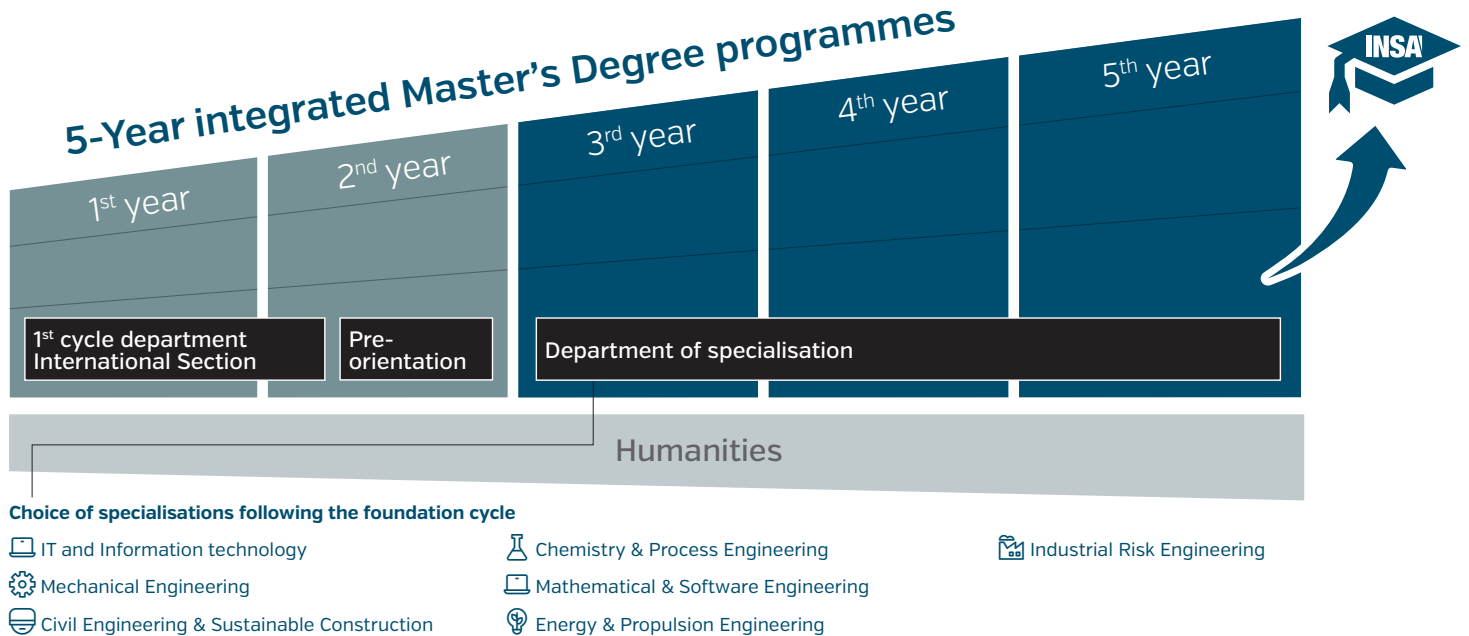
5-Year integrated Master's Degree programmes

INSA

1st year

2nd year

3rd year

4th year

5th year

1st cycle department International Section

Pre-orientation

Department of specialisation

Humanities

Choice of specialisations following the foundation cycle

IT and Information technology

Mechanical Engineering

Civil Engineering & Sustainable Construction

Chemistry & Process Engineering

Mathematical & Software Engineering

Energy & Propulsion Engineering

Industrial Risk Engineering